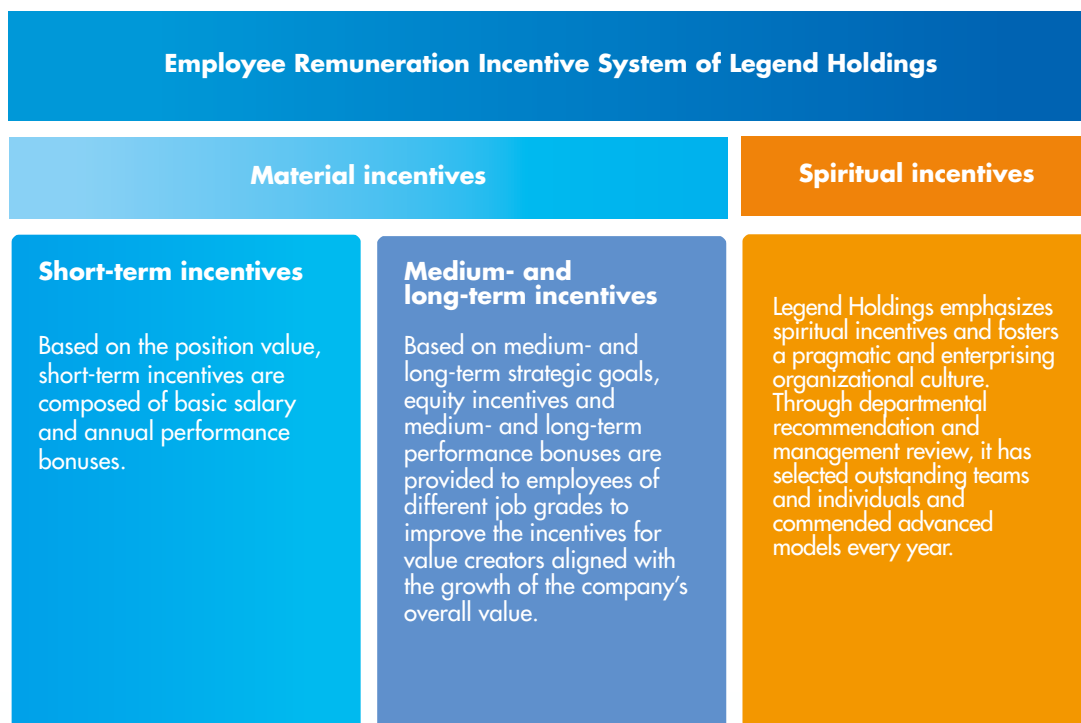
Employee Remuneration Incentive System of Legend Holdings

Material incentives

Spiritual incentives

Short-term incentives

Based on the position value, short-term incentives are composed of basic salary and annual performance bonuses.

Medium- and long-term incentives

Based on medium- and long-term strategic goals, equity incentives and medium- and long-term performance bonuses are provided to employees of different job grades to improve the incentives for value creators aligned with the growth of the company's overall value.

Legend Holdings emphasizes spiritual incentives and fosters a pragmatic and enterprising organizational culture. Through departmental recommendation and management review, it has selected outstanding teams and individuals and commended advanced models every year.